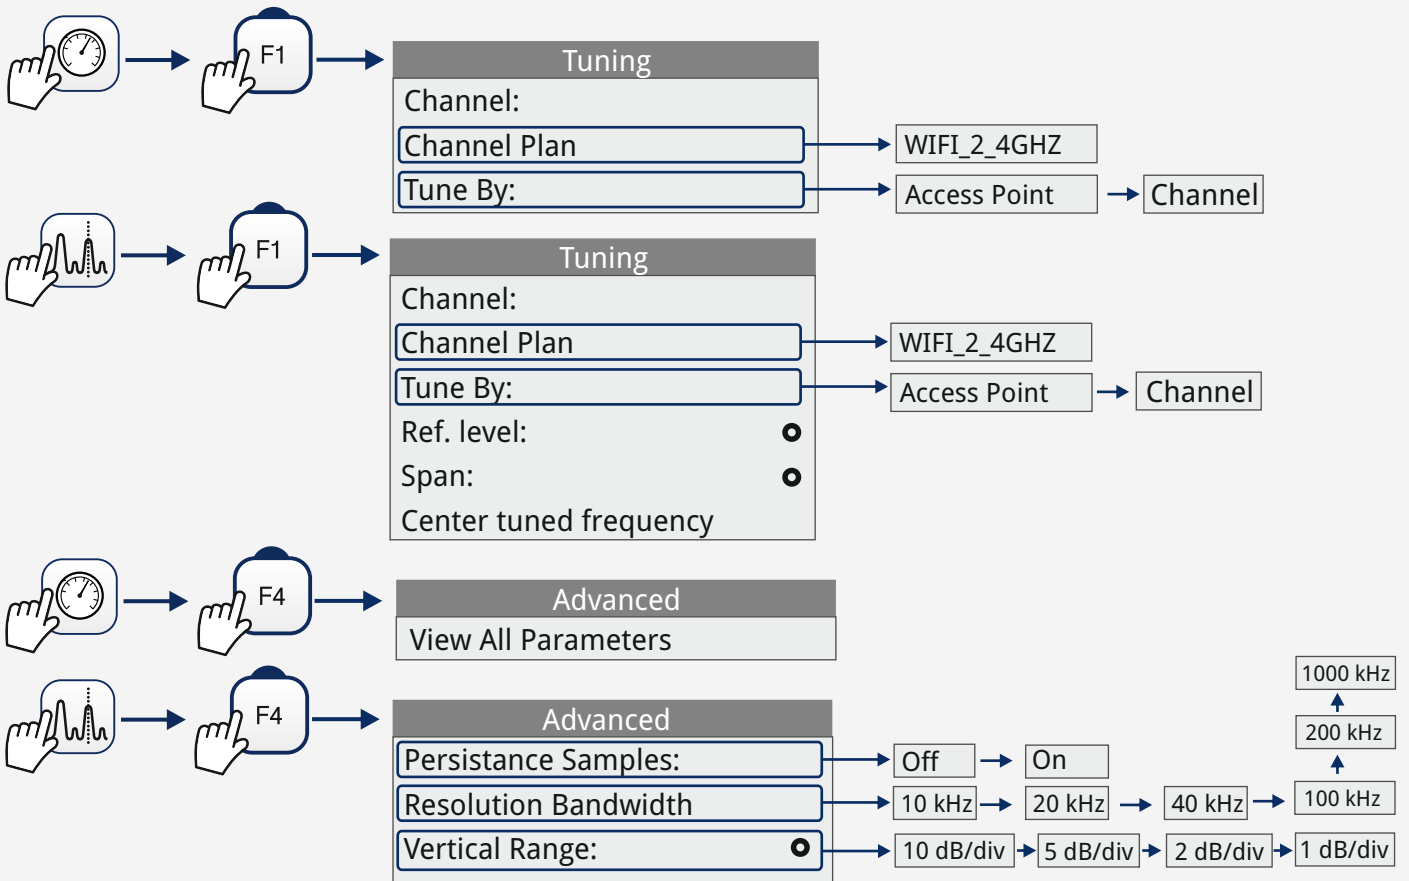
F1

Tuning
Channel:
Channel Plan
Tune By:

WIFI_2_4GHZ
Access Point
Channel

F1

Tuning
Channel:
Channel Plan
Tune By:
Ref. level:
Span:
Center tuned frequency

WIFI_2_4GHZ
Access Point
Channel

F4

Advanced
View All Parameters

F4

Advanced
Persistance Samples:
Resolution Bandwidth
Vertical Range:

Off
On
10 kHz
20 kHz
40 kHz
100 kHz
200 kHz
1000 kHz
10 dB/div
5 dB/div
2 dB/div
1 dB/div